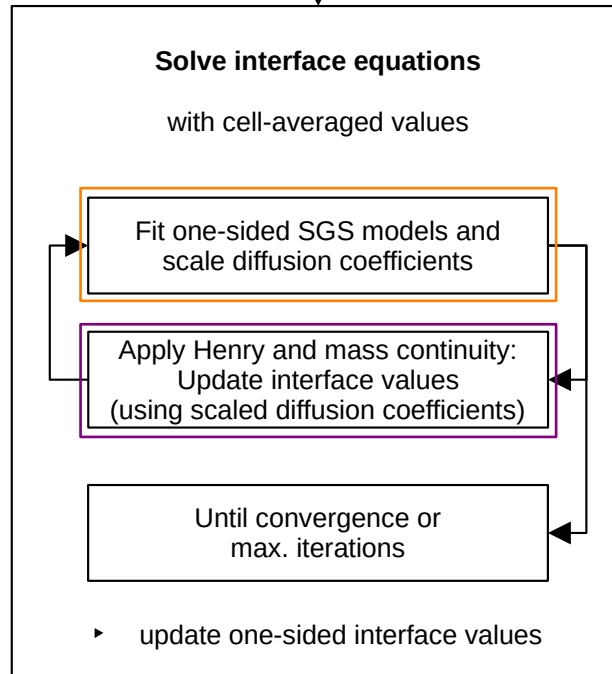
**Solve interface equations**

with cell-averaged values

Fit one-sided SGS models and scale diffusion coefficients

Apply Henry and mass continuity: Update interface values (using scaled diffusion coefficients)

Until convergence or max. iterations

‣ update one-sided interface values